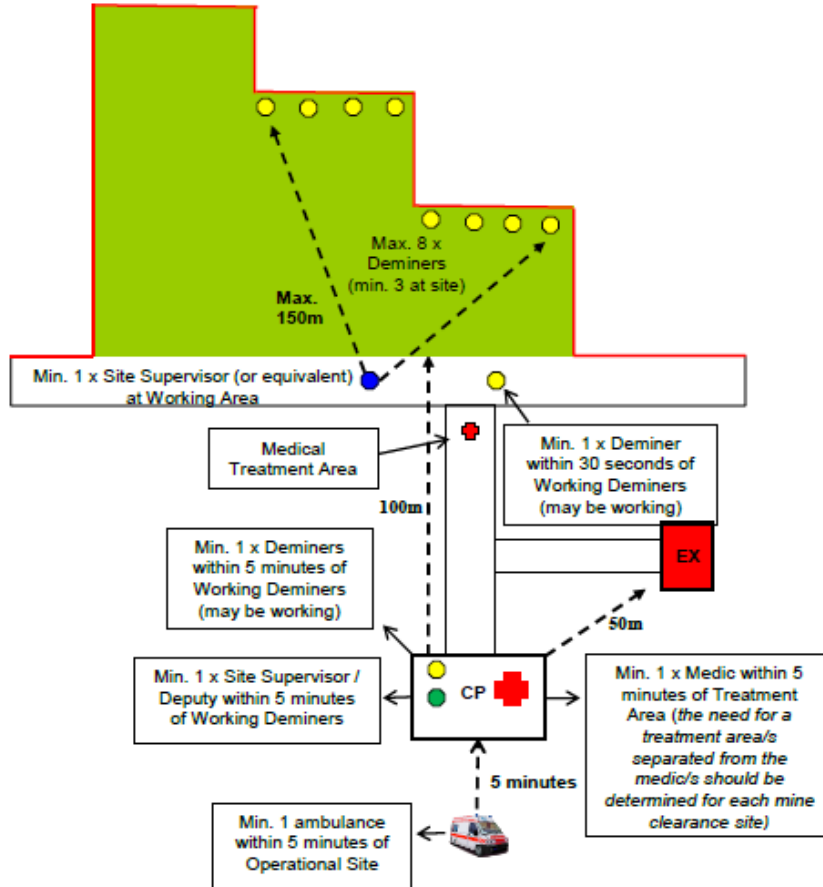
Max. 8 x Deminers (min. 3 at site)

Max. 150m

Min. 1 x Site Supervisor (or equivalent) at Working Area

Medical Treatment Area

Min. 1 x Deminer within 30 seconds of Working Deminers (may be working)

100m

Min. 1 x Deminers within 5 minutes of Working Deminers (may be working)

EX

50m

Min. 1 x Site Supervisor / Deputy within 5 minutes of Working Deminers

CP

Min. 1 x Medic within 5 minutes of Treatment Area (*the need for a treatment area/s separated from the medic/s should be determined for each mine clearance site*)

5 minutes

Min. 1 ambulance within 5 minutes of Operational Site